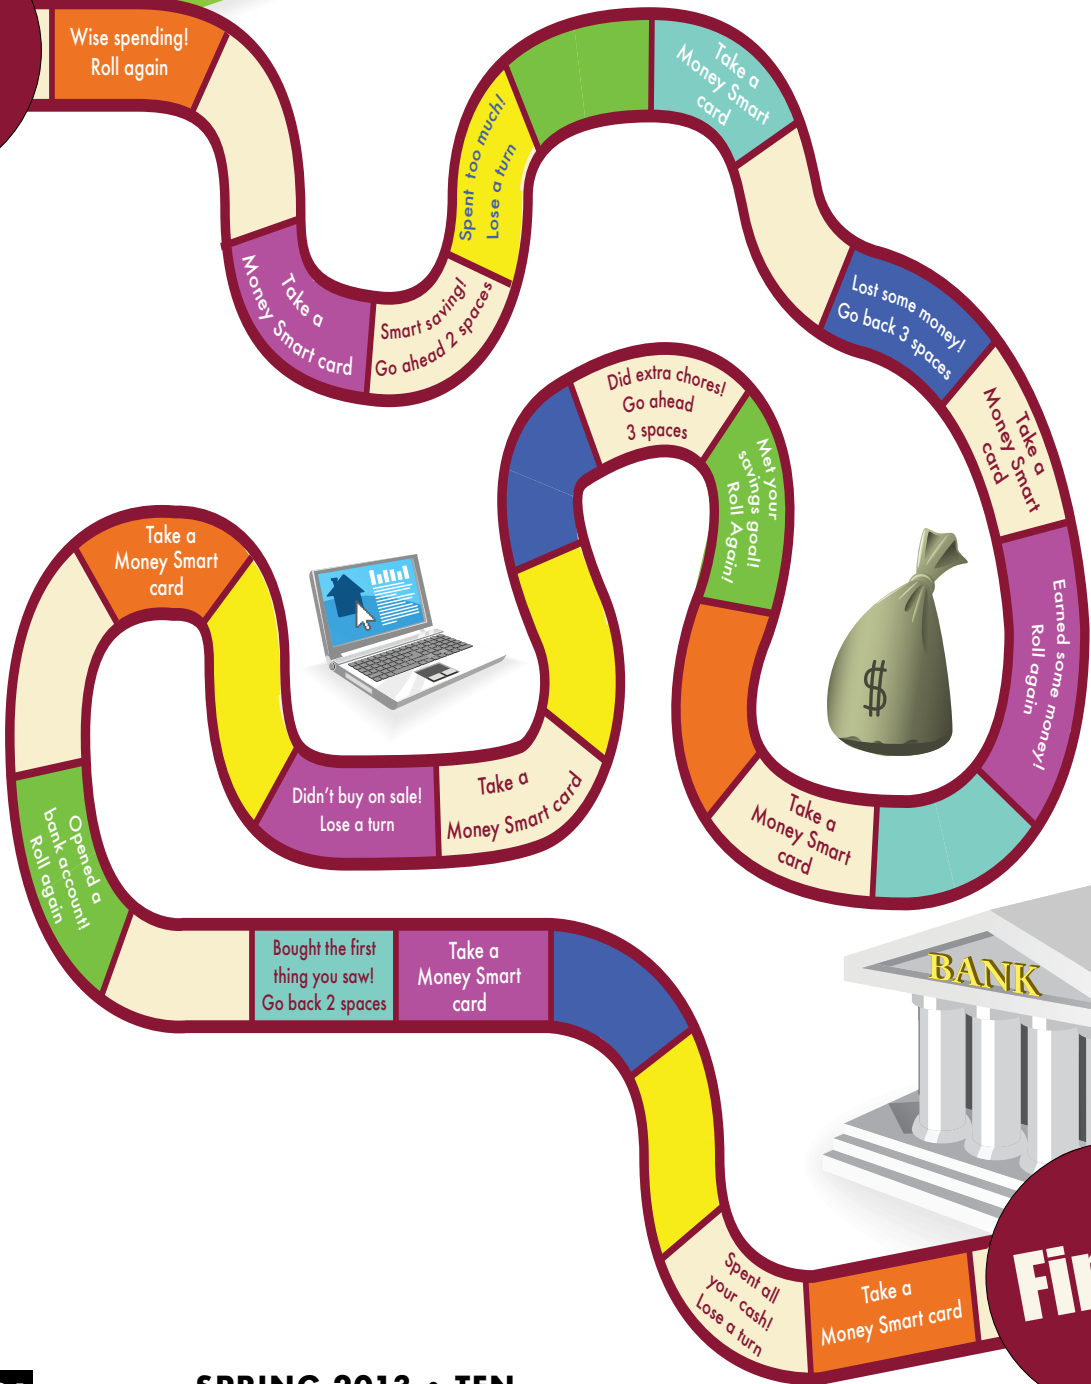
Wise spending!
Roll again

Take a
Money Smart card

Smart saving!
Go ahead 2 spaces

Spent too much!
Lose a turn

Take a
Money Smart
card

Lost some money!
Go back 3 spaces

Take a
Money Smart
card

Did extra chores!
Go ahead
3 spaces

Met your
savings goal!
Roll Again!

Earned some money!
Roll again

Take a
Money Smart
card

Take a
Money Smart
card

Didn't buy on sale!
Lose a turn

Take a
Money Smart card

Opened a
bank account!
Roll again

Bought the first
thing you saw!
Go back 2 spaces

Take a
Money Smart
card

BANK

Spent all
your cash!
Lose a turn

Take a
Money Smart card

Fi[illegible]

SPRING 2013 • TEN